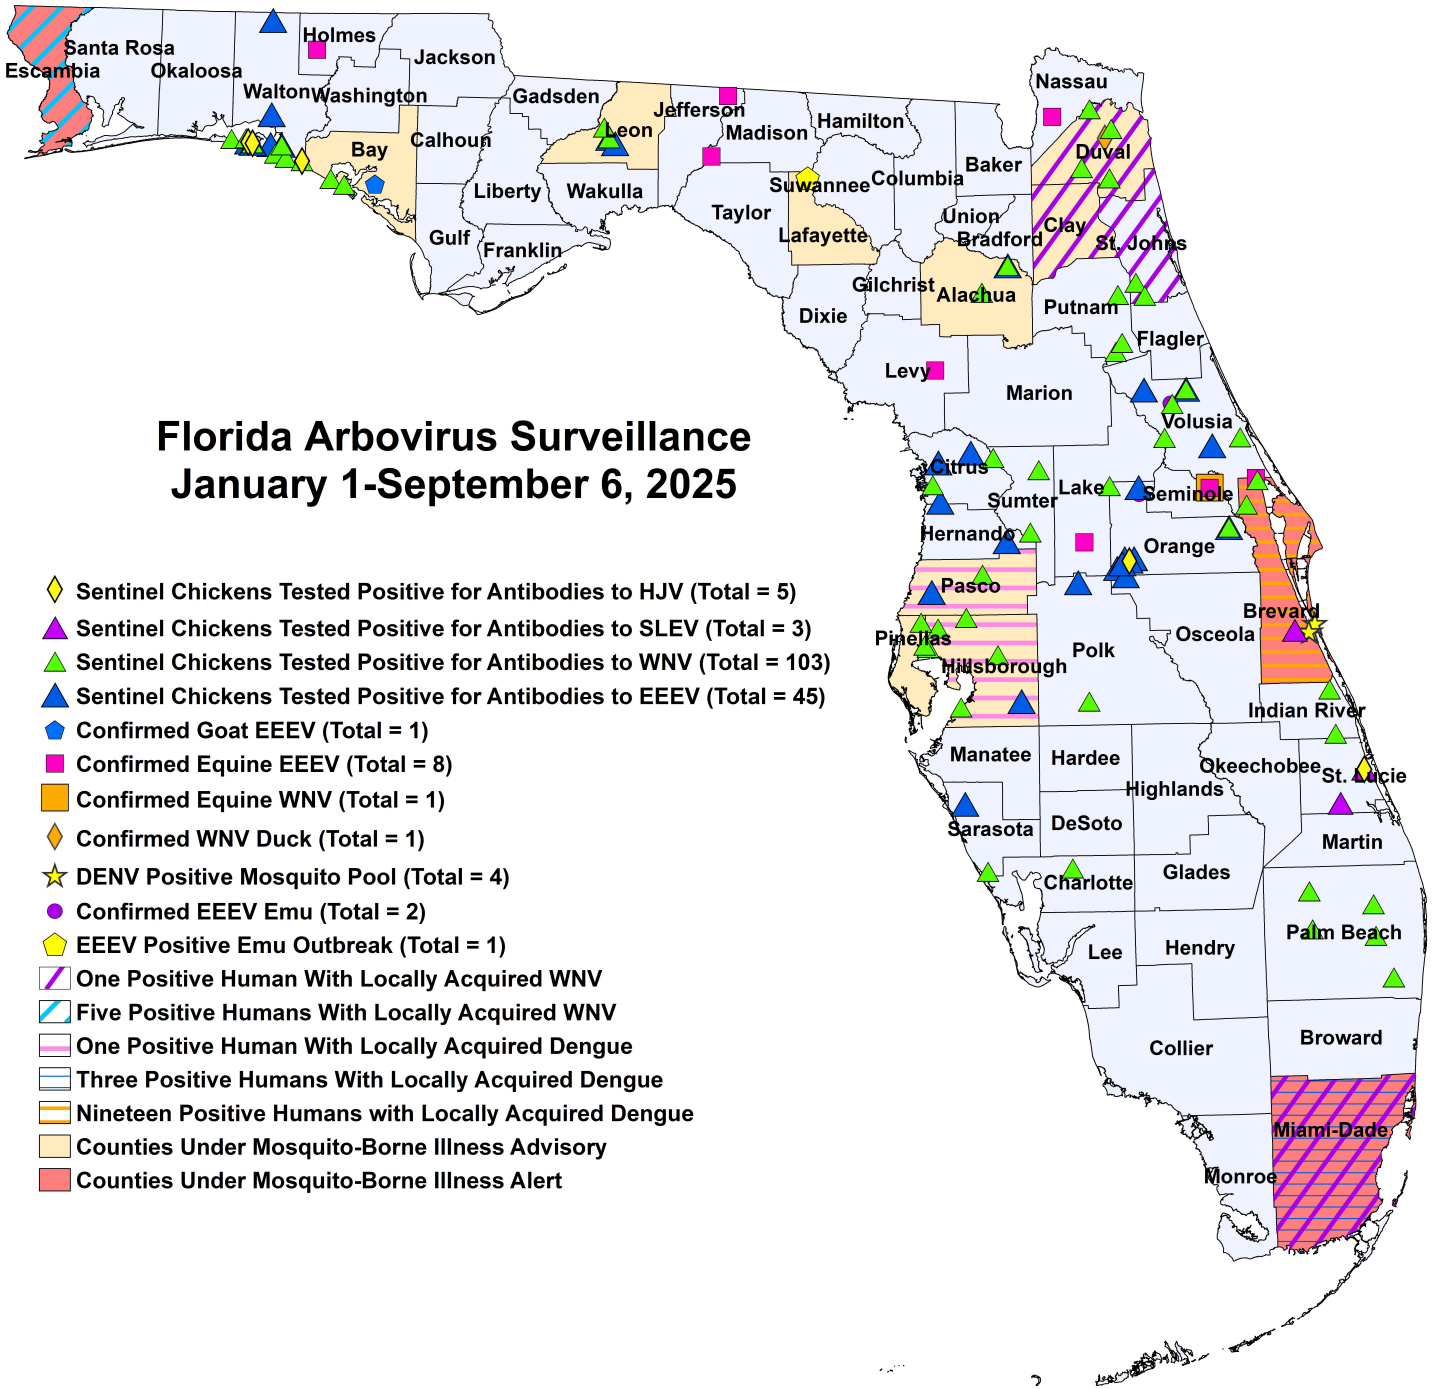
Florida Arbovirus Surveillance
January 1-September 6, 2025

Sentinel Chickens Tested Positive for Antibodies to HJV (Total = 5)
Sentinel Chickens Tested Positive for Antibodies to SLEV (Total = 3)
Sentinel Chickens Tested Positive for Antibodies to WNV (Total = 103)
Sentinel Chickens Tested Positive for Antibodies to EEEV (Total = 45)
Confirmed Goat EEEV (Total = 1)
Confirmed Equine EEEV (Total = 8)
Confirmed Equine WNV (Total = 1)
Confirmed WNV Duck (Total = 1)
DENV Positive Mosquito Pool (Total = 4)
Confirmed EEEV Emu (Total = 2)
EEEV Positive Emu Outbreak (Total = 1)
One Positive Human With Locally Acquired WNV
Five Positive Humans With Locally Acquired WNV
One Positive Human With Locally Acquired Dengue
Three Positive Humans With Locally Acquired Dengue
Nineteen Positive Humans with Locally Acquired Dengue
Counties Under Mosquito-Borne Illness Advisory
Counties Under Mosquito-Borne Illness Alert

Santa Rosa
Escambia
Okaloosa
Holmes
Jackson
Walton
Washington
Gadsden
Jefferson
Leon
Madison
Hamilton
Nassau
Bay
Calhoun
Duval
Baker
Suwannee
Columbia
Liberty
Wakulla
Taylor
Union
Gulf
Franklin
Lafayette
Bradford
Clay
St. Johns
Gilchrist
Alachua
Putnam
Dixie
Flagler
Levy
Marion
Volusia
Citrus
Sumter
Lake
Seminole
Hernando
Orange
Pasco
Brevard
Pinellas
Osceola
Polk
Hillsborough
Indian River
Manatee
Hardee
Okeechobee
St. Lucie
Highlands
Sarasota
DeSoto
Martin
Charlotte
Glades
Palm Beach
Lee
Hendry
Broward
Collier
Miami-Dade
Monroe